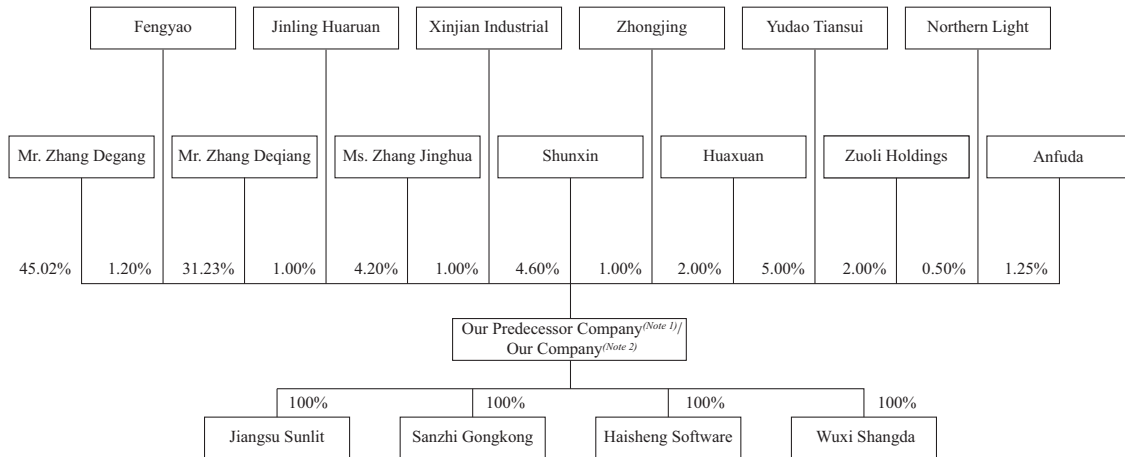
Fengyao

Jinling Huaruan

Xinjian Industrial

Zhongjing

Yudao Tiansui

Northern Light

Mr. Zhang Degang

Mr. Zhang Deqiang

Ms. Zhang Jinghua

Shunxin

Huaxuan

Zuoli Holdings

Anfuda

45.02%

1.20%

31.23%

1.00%

4.20%

1.00%

4.60%

1.00%

2.00%

5.00%

2.00%

0.50%

1.25%

Our Predecessor Company$^{(Note\ 1)}$/ Our Company$^{(Note\ 2)}$

100%

100%

100%

100%

Jiangsu Sunlit

Sanzhi Gongkong

Haisheng Software

Wuxi Shangda